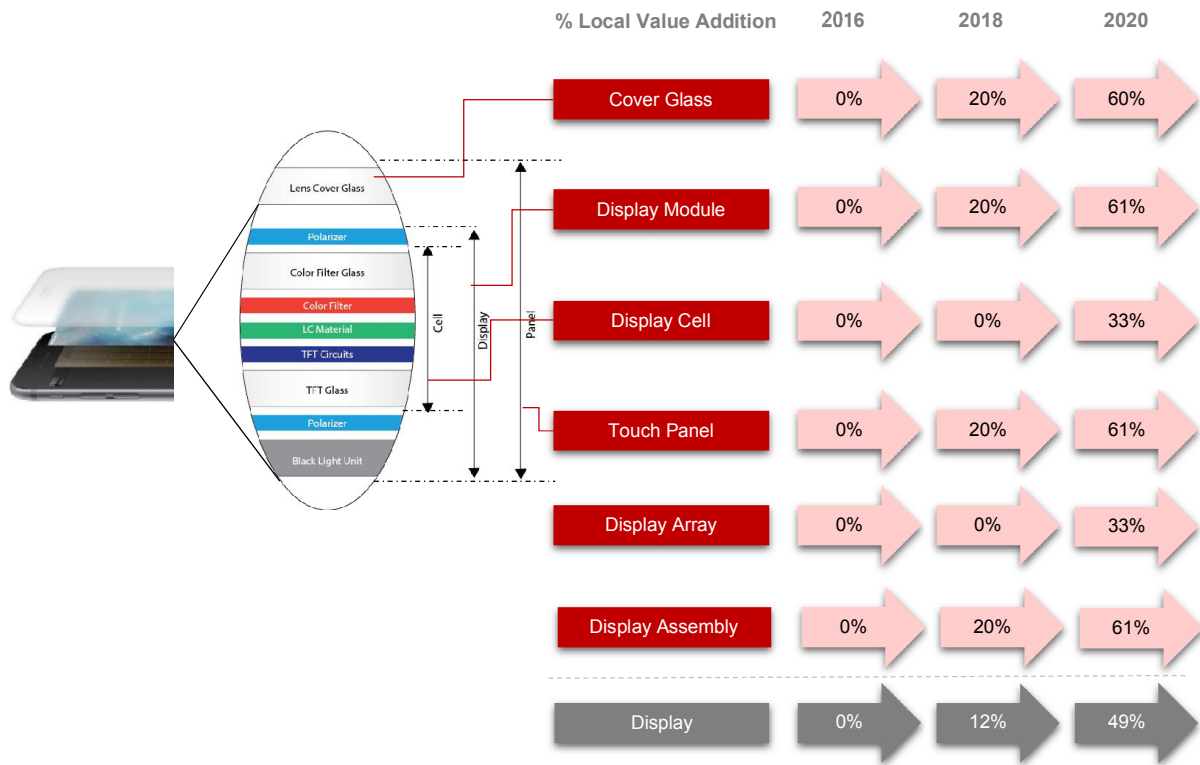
Lens Cover Glass
Polarizer
Color Filter Glass
Color Filter
LC Material
TFT Circuits
TFT Glass
Polarizer
Black Light Unit

Cell
Display
Panel

| % Local Value Addition | 2016 | 2018 | 2020 |
|---|---|---|---|
| Cover Glass | 0% | 20% | 60% |
| Display Module | 0% | 20% | 61% |
| Display Cell | 0% | 0% | 33% |
| Touch Panel | 0% | 20% | 61% |
| Display Array | 0% | 0% | 33% |
| Display Assembly | 0% | 20% | 61% |
| Display | 0% | 12% | 49% |